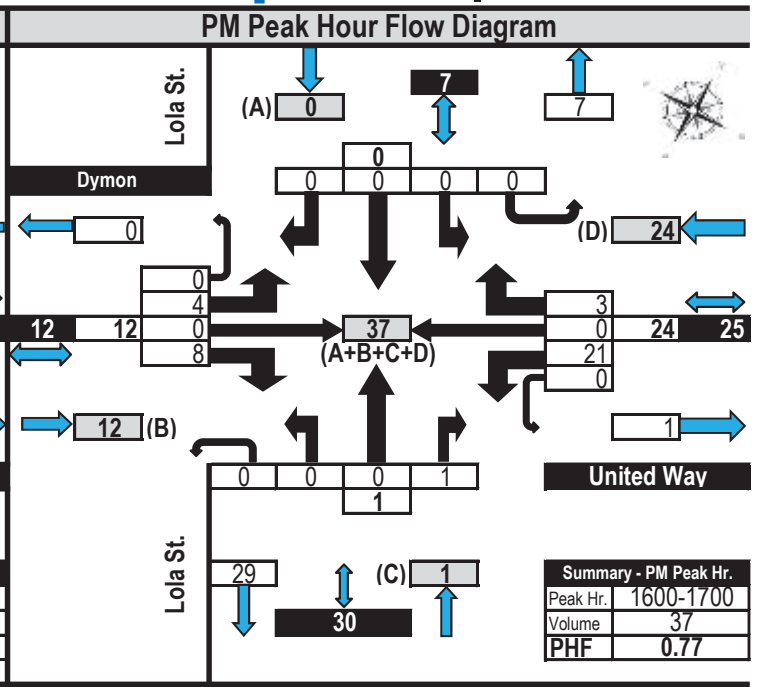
PM Peak Hour Flow Diagram

Lola St.

(A) 0

7

7

Dymon

0

0 0 0 0

0

(D) 24

0
4
12 12 0
8

37
(A+B+C+D)

3
0 24 25
21
0

12 (B)

1

0 0 0 1

1

United Way

Lola St.

29

30

(C) 1

| Summary - PM Peak Hr. | |
|---|---|
| Peak Hr. | 1600-1700 |
| Volume | 37 |
| PHF | 0.77 |